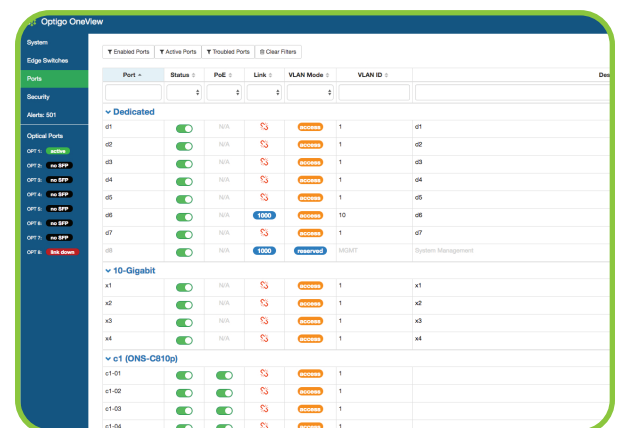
Optigo OneView

System
Edge Switches
Ports
Security
Alerts: 501

Optical Ports
OPT 1: active
OPT 2: no SFP
OPT 3: no SFP
OPT 4: no SFP
OPT 5: no SFP
OPT 6: no SFP
OPT 7: no SFP
OPT 8: link down

Enabled Ports | Active Ports | Troubled Ports | Clear Filters

| Port | Status | PoE | Link | VLAN Mode | VLAN ID | Des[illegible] |
|---|---|---|---|---|---|---|
| **Dedicated** | | | | | | |
| d1 | | N/A | | access | 1 | d1 |
| d2 | | N/A | | access | 1 | d2 |
| d3 | | N/A | | access | 1 | d3 |
| d4 | | N/A | | access | 1 | d4 |
| d5 | | N/A | | access | 1 | d5 |
| d6 | | N/A | 1000 | access | 10 | d6 |
| d7 | | N/A | | access | 1 | d7 |
| d8 | | N/A | 1000 | reserved | MGMT | System Management |
| **10-Gigabit** | | | | | | |
| x1 | | N/A | | access | 1 | x1 |
| x2 | | N/A | | access | 1 | x2 |
| x3 | | N/A | | access | 1 | x3 |
| x4 | | N/A | | access | 1 | x4 |
| **c1 (ONS-C810p)** | | | | | | |
| c1-01 | | | | access | 1 | |
| c1-02 | | | | access | 1 | |
| c1-03 | | | | access | 1 | |
| c1-04 | | | | | | |